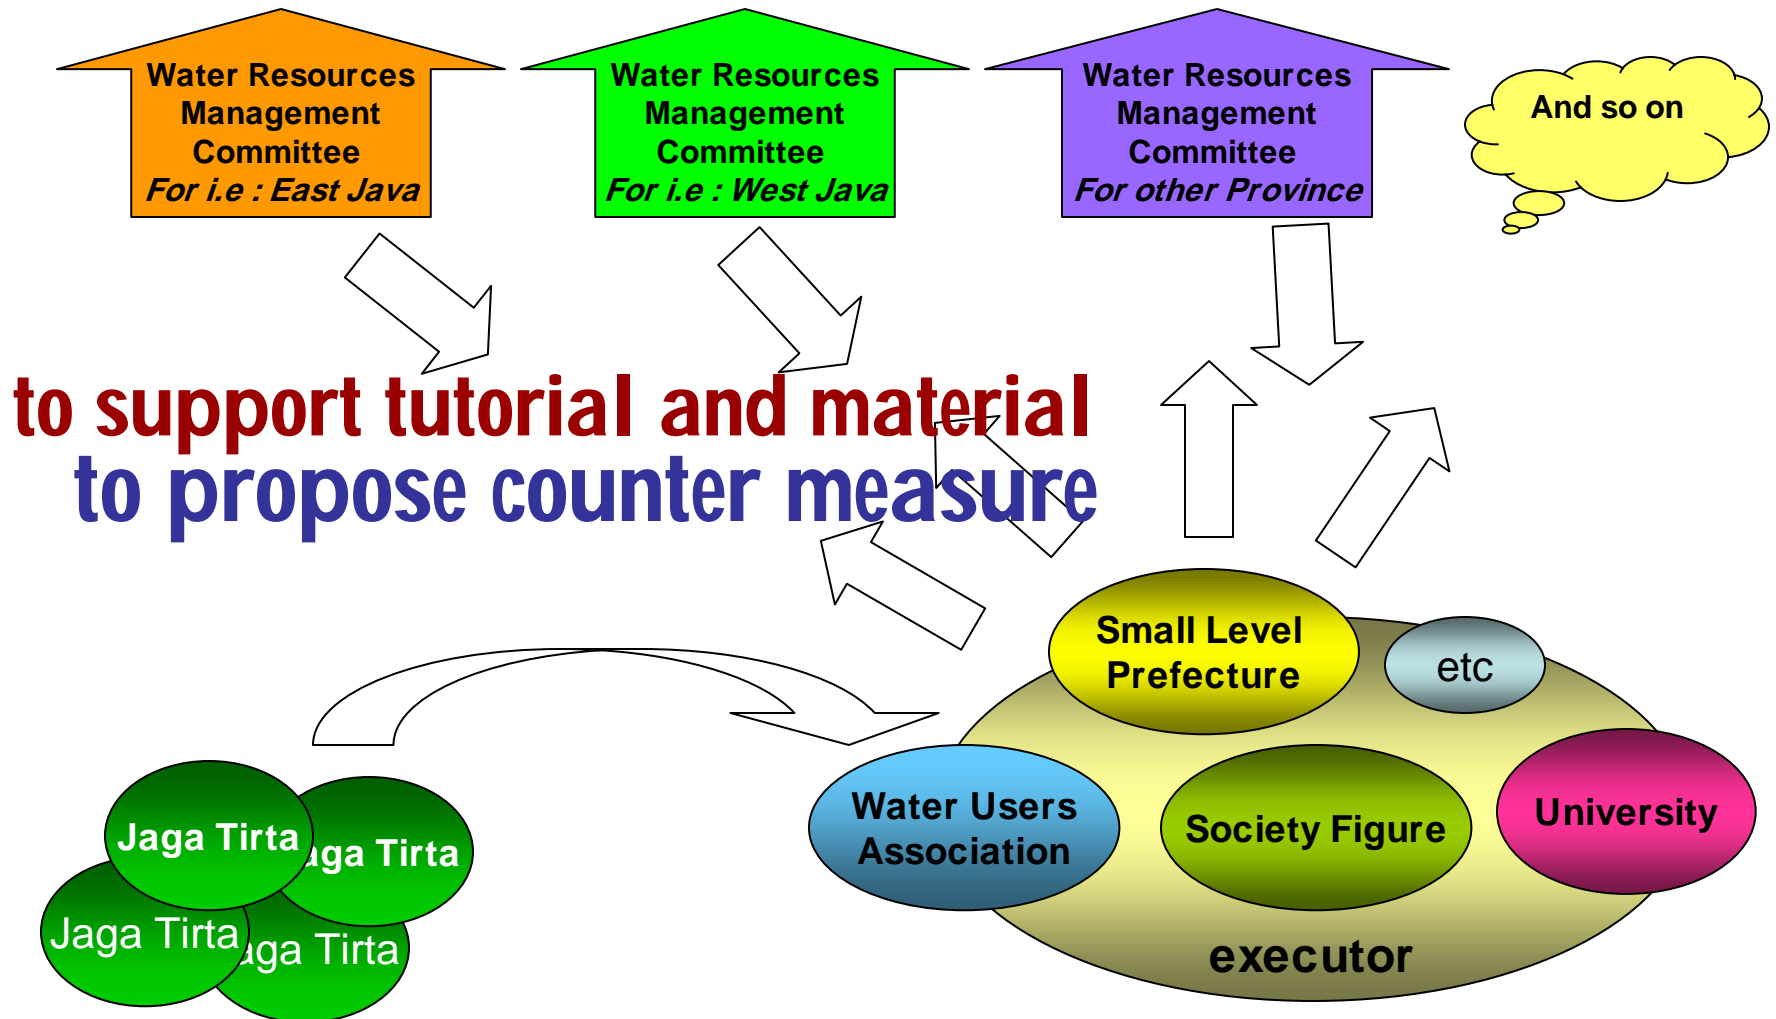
Water Resources Management Committee
For i.e : East Java

Water Resources Management Committee
For i.e : West Java

Water Resources Management Committee
For other Province

And so on

to support tutorial and material
to propose counter measure

Small Level Prefecture

etc

Water Users Association

Society Figure

University

executor

Jaga Tirta

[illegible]ga Tirta

Jaga Tirta

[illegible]aga Tirta